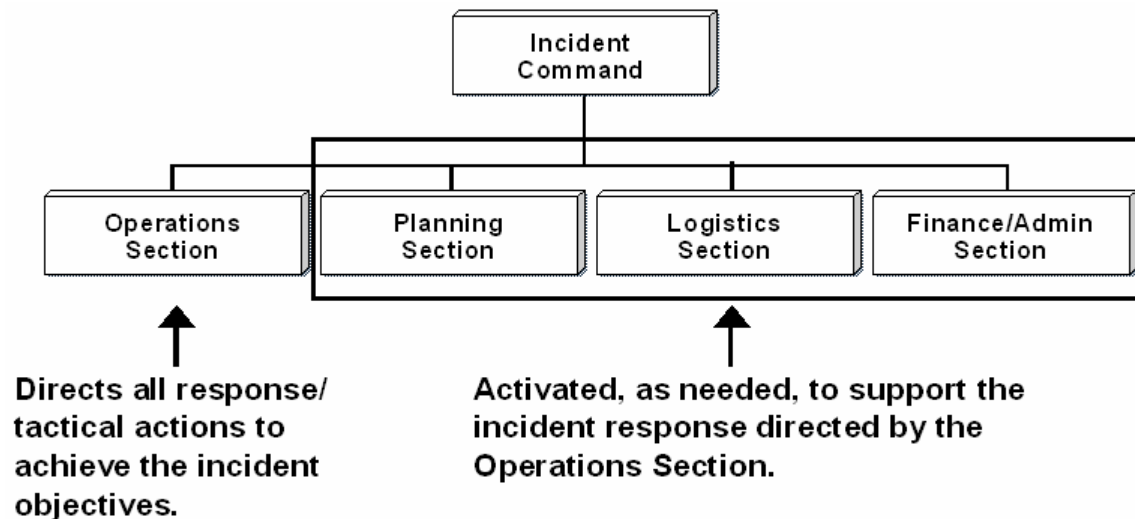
Incident Command

Operations Section

Planning Section

Logistics Section

Finance/Admin Section

Directs all response/ tactical actions to achieve the incident objectives.

Activated, as needed, to support the incident response directed by the Operations Section.